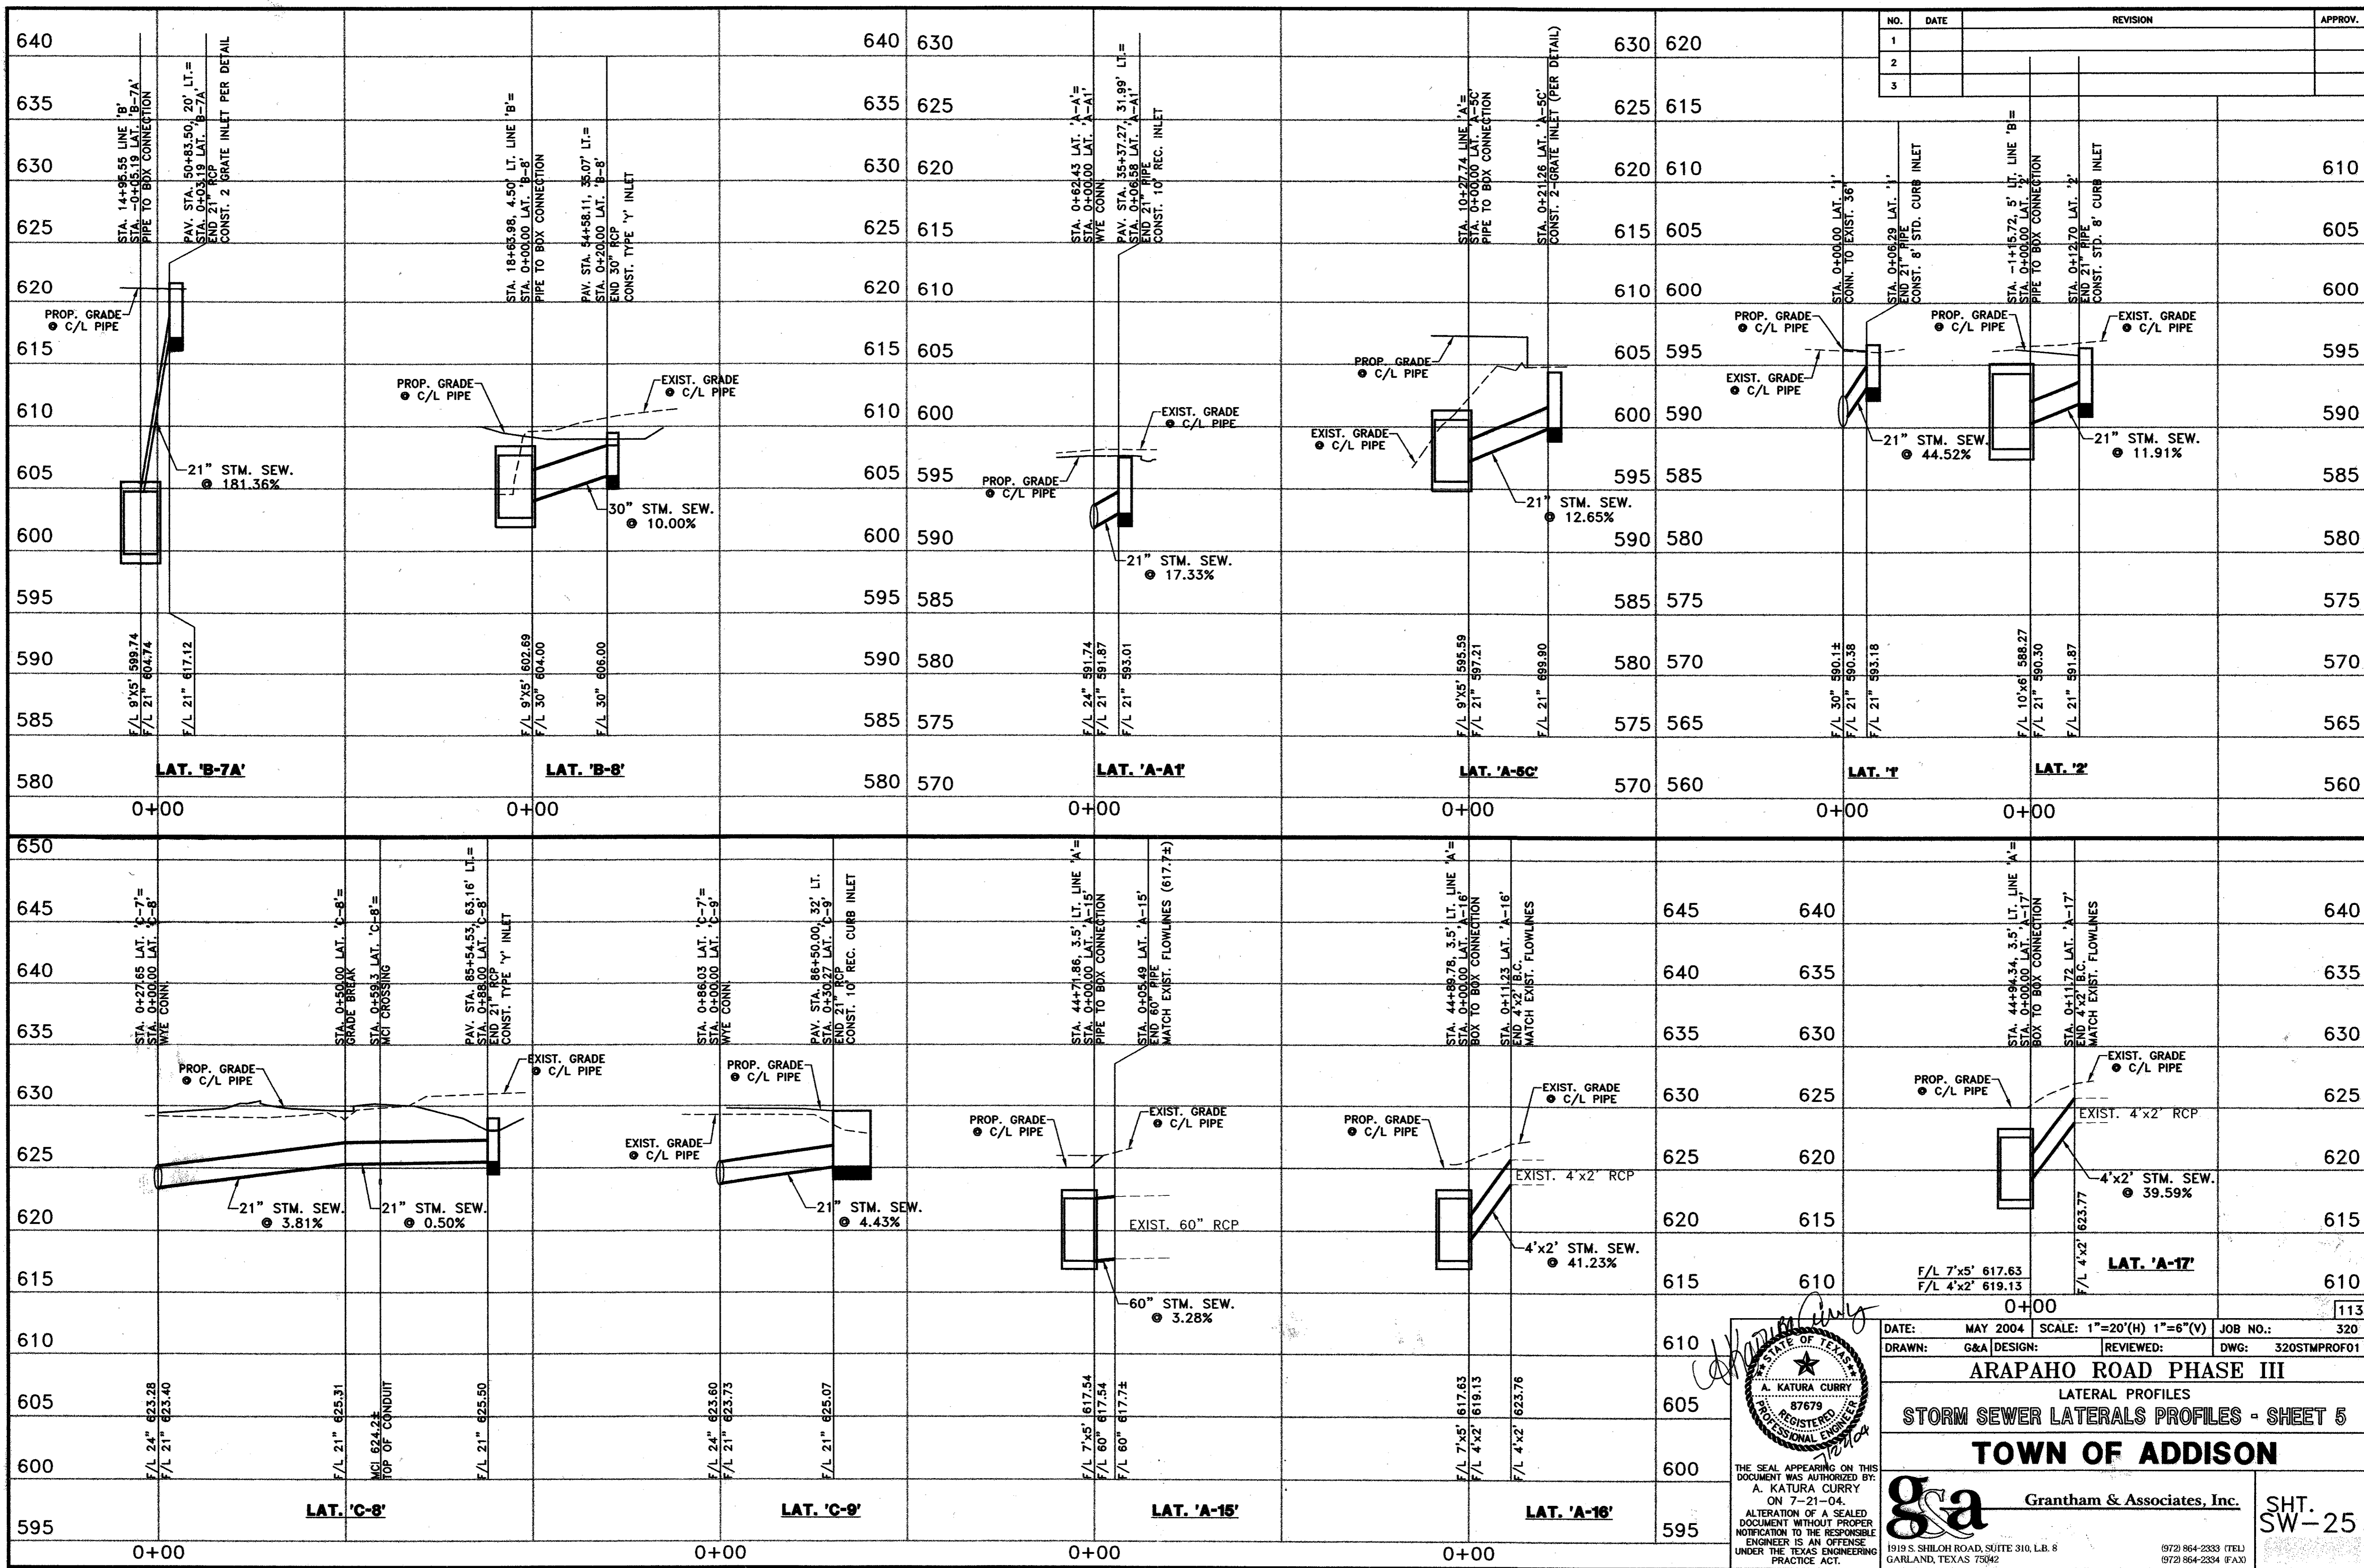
| NO. | DATE | REVISION | APPROV. |
|---|---|---|---|
| 1 | | | |
| 2 | | | |
| 3 | | | |

640 635 630 625 620 615 610 605 600 595 590 585 580

STA. 14+95.55 LINE 'B' STA. -0+05.19 LAT. 'B-7A' PIPE TO BOX CONNECTION

PAV. STA. 50+83.50, 20' LT.= STA. 0+03.19 LAT. 'B-7A' END 21" RCP CONST. 2 GRATE INLET PER DETAIL

PROP. GRADE @ C/L PIPE

21" STM. SEW. @ 181.36%

F/L 9'X5' 599.74
F/L 21" 604.74
F/L 21" 617.12

LAT. 'B-7A'

0+00

STA. 18+65.98, 4.50' LT. LINE 'B'= STA. 0+00.00 LAT. 'B-8' PIPE TO BOX CONNECTION

PAV. STA. 54+58.11, 35.07' LT.= STA. 0+20.00 LAT. 'B-8' END 30" RCP CONST. TYPE 'Y' INLET

PROP. GRADE @ C/L PIPE

EXIST. GRADE @ C/L PIPE

30" STM. SEW. @ 10.00%

F/L 9'X5' 602.69
F/L 30" 604.00
F/L 30" 606.00

LAT. 'B-8'

0+00

640 635 630 625 620 615 610 605 600 595 590 585 580

630 625 620 615 610 605 600 595 590 585 580 575 570

STA. 0+62.43 LAT. 'A-A'= STA. 0+00.00 LAT. 'A-A1' WYE CONN.

PAV. STA. 35+37.27, 31.99' LT.= STA. 0+06.58 LAT. 'A-A1' END 21" PIPE CONST. 10' REC. INLET

EXIST. GRADE @ C/L PIPE

PROP. GRADE @ C/L PIPE

21" STM. SEW. @ 17.33%

F/L 24" 591.74
F/L 21" 591.87
F/L 21" 593.01

LAT. 'A-A1'

0+00

STA. 10+27.74 LINE 'A'= STA. 0+00.00 LAT. 'A-5C' PIPE TO BOX CONNECTION

STA. 0+21.26 LAT. 'A-5C' CONST. 2-GRATE INLET (PER DETAIL)

PROP. GRADE @ C/L PIPE

EXIST. GRADE @ C/L PIPE

21" STM. SEW. @ 12.65%

F/L 9'X5' 595.59
F/L 21" 597.21
F/L 21" 599.90

LAT. 'A-5C'

0+00

630 625 620 615 610 605 600 595 590 585 580 575 570

620 615 610 605 600 595 590 585 580 575 570 565 560

STA. 0+00.00 LAT. '1' CONN. TO EXIST. 36"

STA. 0+06.29 LAT. '1' END 21" PIPE CONST. 8' STD. CURB INLET

PROP. GRADE @ C/L PIPE

EXIST. GRADE @ C/L PIPE

21" STM. SEW. @ 44.52%

F/L 30" 590.1±
F/L 21" 590.38
F/L 21" 593.18

LAT. '1'

0+00

STA. -1+15.72, 5' LT. LINE 'B'= STA. 0+00.00 LAT. '2' PIPE TO BOX CONNECTION

STA. 0+12.70 LAT. '2' END 21" PIPE CONST. STD. 8' CURB INLET

PROP. GRADE @ C/L PIPE

EXIST. GRADE @ C/L PIPE

21" STM. SEW. @ 11.91%

F/L 10'x6' 588.27
F/L 21" 590.30
F/L 21" 591.87

LAT. '2'

0+00

610 605 600 595 590 585 580 575 570 565 560

650 645 640 635 630 625 620 615 610 605 600 595

STA. 0+27.65 LAT. 'C-7'= STA. 0+00.00 LAT. 'C-8' WYE CONN.

STA. 0+50.00 LAT. 'C-8'= GRADE BREAK

STA. 0+59.3 LAT. 'C-8'= MCI CROSSING

PAV. STA. 85+54.53, 63.16' LT.= STA. 0+88.00 LAT. 'C-8' END 21" RCP CONST. TYPE 'Y' INLET

PROP. GRADE @ C/L PIPE

EXIST. GRADE @ C/L PIPE

21" STM. SEW. @ 3.81%

21" STM. SEW. @ 0.50%

F/L 24" 623.28
F/L 21" 623.40
F/L 21" 625.31
MCI 624.2± TOP OF CONDUIT
F/L 21" 625.50

LAT. 'C-8'

0+00

STA. 0+86.03 LAT. 'C-7'= STA. 0+00.00 LAT. 'C-9' WYE CONN.

PAV. STA. 86+50.00, 32' LT. STA. 0+30.27 LAT. 'C-9' END 21" RCP CONST. 10' REC. CURB INLET

PROP. GRADE @ C/L PIPE

EXIST. GRADE @ C/L PIPE

21" STM. SEW. @ 4.43%

F/L 24" 623.60
F/L 21" 623.73
F/L 21" 625.07

LAT. 'C-9'

0+00

STA. 44+71.86, 3.5' LT. LINE 'A'= STA. 0+00.00 LAT. 'A-15' PIPE TO BOX CONNECTION

STA. 0+05.49 LAT. 'A-15' END 60" PIPE MATCH EXIST. FLOWLINES (617.7±)

PROP. GRADE @ C/L PIPE

EXIST. GRADE @ C/L PIPE

EXIST. 60" RCP

60" STM. SEW. @ 3.28%

F/L 7'x5' 617.54
F/L 60" 617.54
F/L 60" 617.7±

LAT. 'A-15'

0+00

STA. 44+89.78, 3.5' LT. LINE 'A'= STA. 0+00.00 LAT. 'A-16' BOX TO BOX CONNECTION

STA. 0+11.23 LAT. 'A-16' END 4'x2' B.C. MATCH EXIST. FLOWLINES

PROP. GRADE @ C/L PIPE

EXIST. GRADE @ C/L PIPE

EXIST. 4'x2' RCP

4'x2' STM. SEW. @ 41.23%

F/L 7'x5' 617.63
F/L 4'x2' 619.13
F/L 4'x2' 623.76

LAT. 'A-16'

0+00

645 640 635 630 625 620 615 610 605 600 595

640 635 630 625 620 615 610

STA. 44+94.34, 3.5' LT. LINE 'A'= STA. 0+00.00 LAT. 'A-17' BOX TO BOX CONNECTION

STA. 0+11.72 LAT. 'A-17' END 4'x2' B.C. MATCH EXIST. FLOWLINES

PROP. GRADE @ C/L PIPE

EXIST. GRADE @ C/L PIPE

EXIST. 4'x2' RCP

4'x2' STM. SEW. @ 39.59%

F/L 7'x5' 617.63
F/L 4'x2' 619.13
F/L 4'x2' 623.77

LAT. 'A-17'

0+00

640 635 630 625 620 615 610

113

STATE OF TEXAS
A. KATURA CURRY
87679
REGISTERED
PROFESSIONAL ENGINEER

A. Katura Curry 7/21/04

THE SEAL APPEARING ON THIS DOCUMENT WAS AUTHORIZED BY: A. KATURA CURRY ON 7-21-04. ALTERATION OF A SEALED DOCUMENT WITHOUT PROPER NOTIFICATION TO THE RESPONSIBLE ENGINEER IS AN OFFENSE UNDER THE TEXAS ENGINEERING PRACTICE ACT.

DATE: MAY 2004 | SCALE: 1"=20'(H) 1"=6"(V) | JOB NO.: 320
DRAWN: G&A | DESIGN: | REVIEWED: | DWG: 320STMPROF01

ARAPAHO ROAD PHASE III
LATERAL PROFILES
STORM SEWER LATERALS PROFILES - SHEET 5
TOWN OF ADDISON

g&a Grantham & Associates, Inc.
1919 S. SHILOH ROAD, SUITE 310, L.B. 8
GARLAND, TEXAS 75042
(972) 864-2333 (TEL)
(972) 864-2334 (FAX)

SHT. SW-25